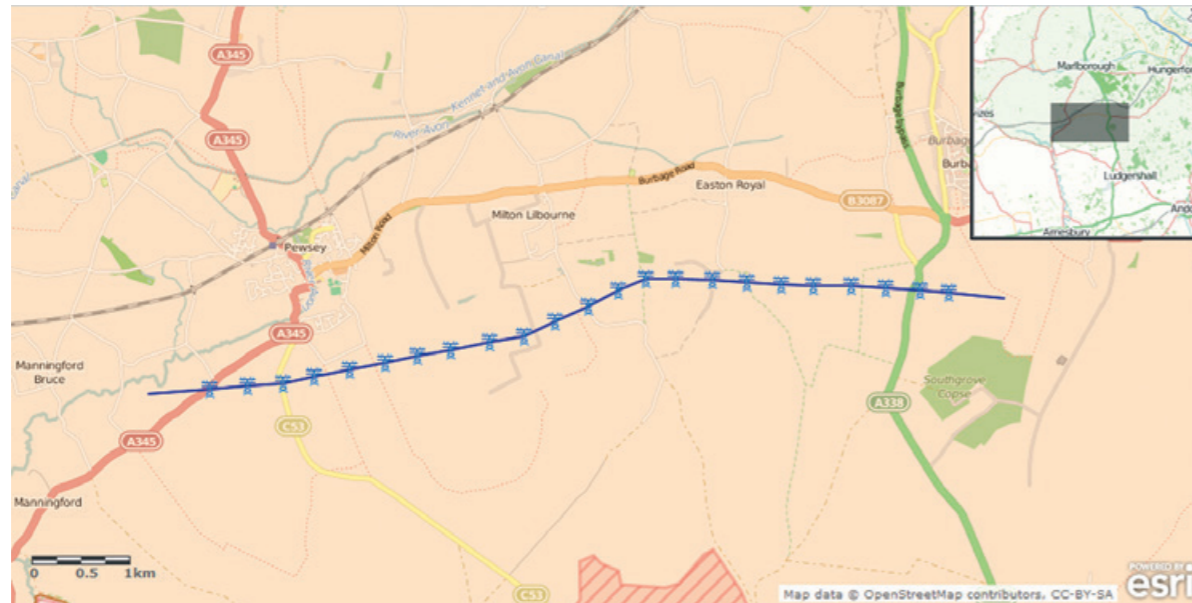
A345
A345
Kennet and Avon Canal
River Avon
Burbage Bypass
Burbage Road
Easton Royal
B3087
Milton Lilbourne
Milton Road
Pewsey
A345
Manningford Bruce
Southgrove Copse
A338
C53
A345
Manningford
C53
0 0.5 1km
Map data © OpenStreetMap contributors, CC-BY-SA
POWERED BY esri
Marlborough
Hungerford
Devizes
Burbage
Ludgershall
Amesbury
Andover